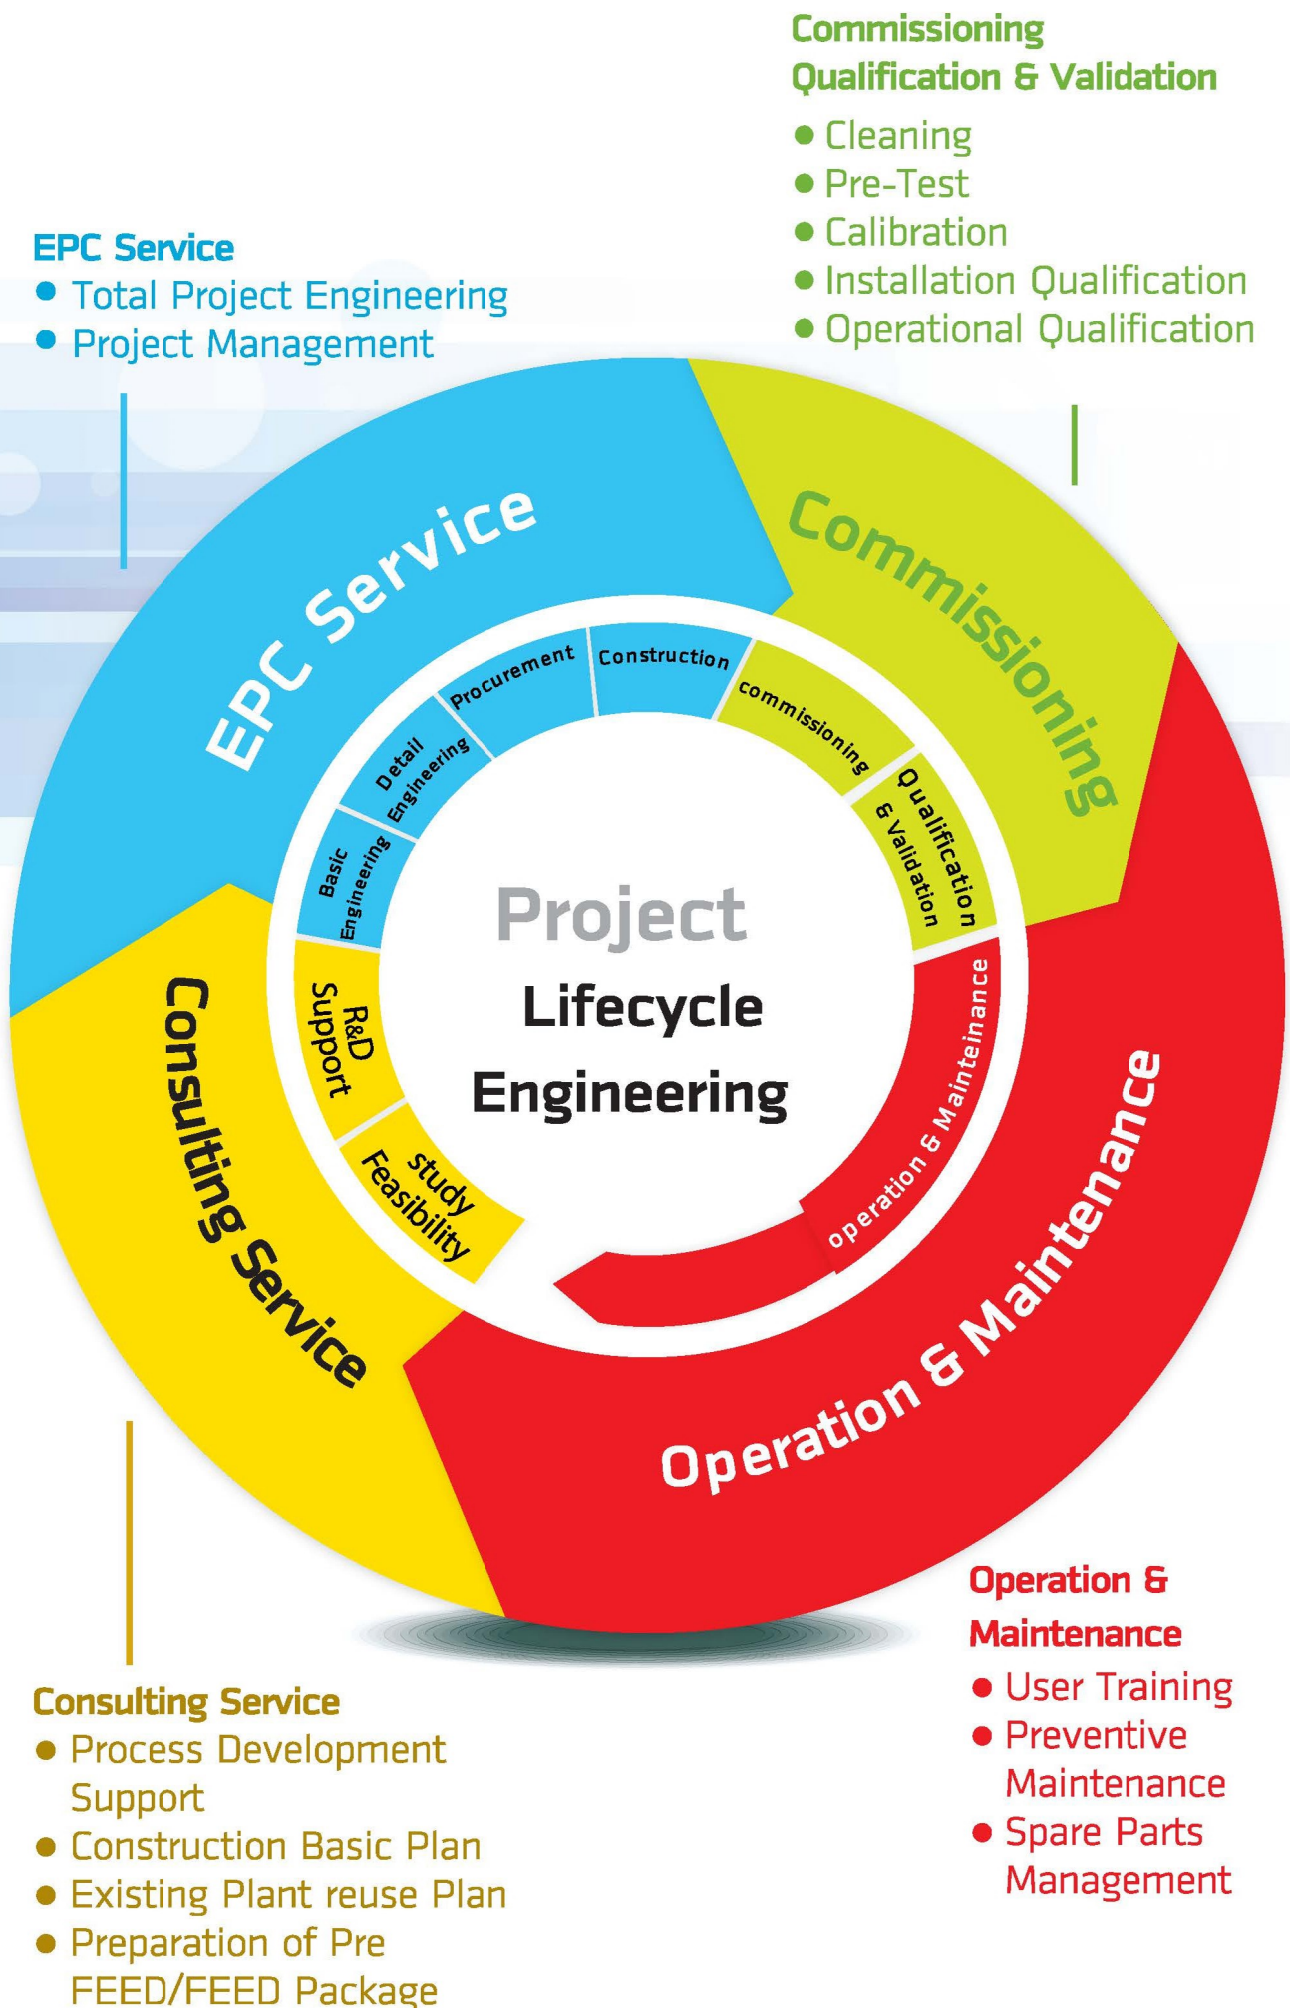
Commissioning
Qualification & Validation
● Cleaning
● Pre-Test
● Calibration
● Installation Qualification
● Operational Qualification

EPC Service
● Total Project Engineering
● Project Management

EPC Service
Commissioning
Procurement
Construction
commissioning
Detail Engineering
Basic Engineering
Qualification & Validation
R&D Support
study Feasibility
operation & Mainteinance

Project
Lifecycle
Engineering

Consulting Service
Operation & Maintenance

Operation & Maintenance
● User Training
● Preventive Maintenance
● Spare Parts Management

Consulting Service
● Process Development Support
● Construction Basic Plan
● Existing Plant reuse Plan
● Preparation of Pre FEED/FEED Package